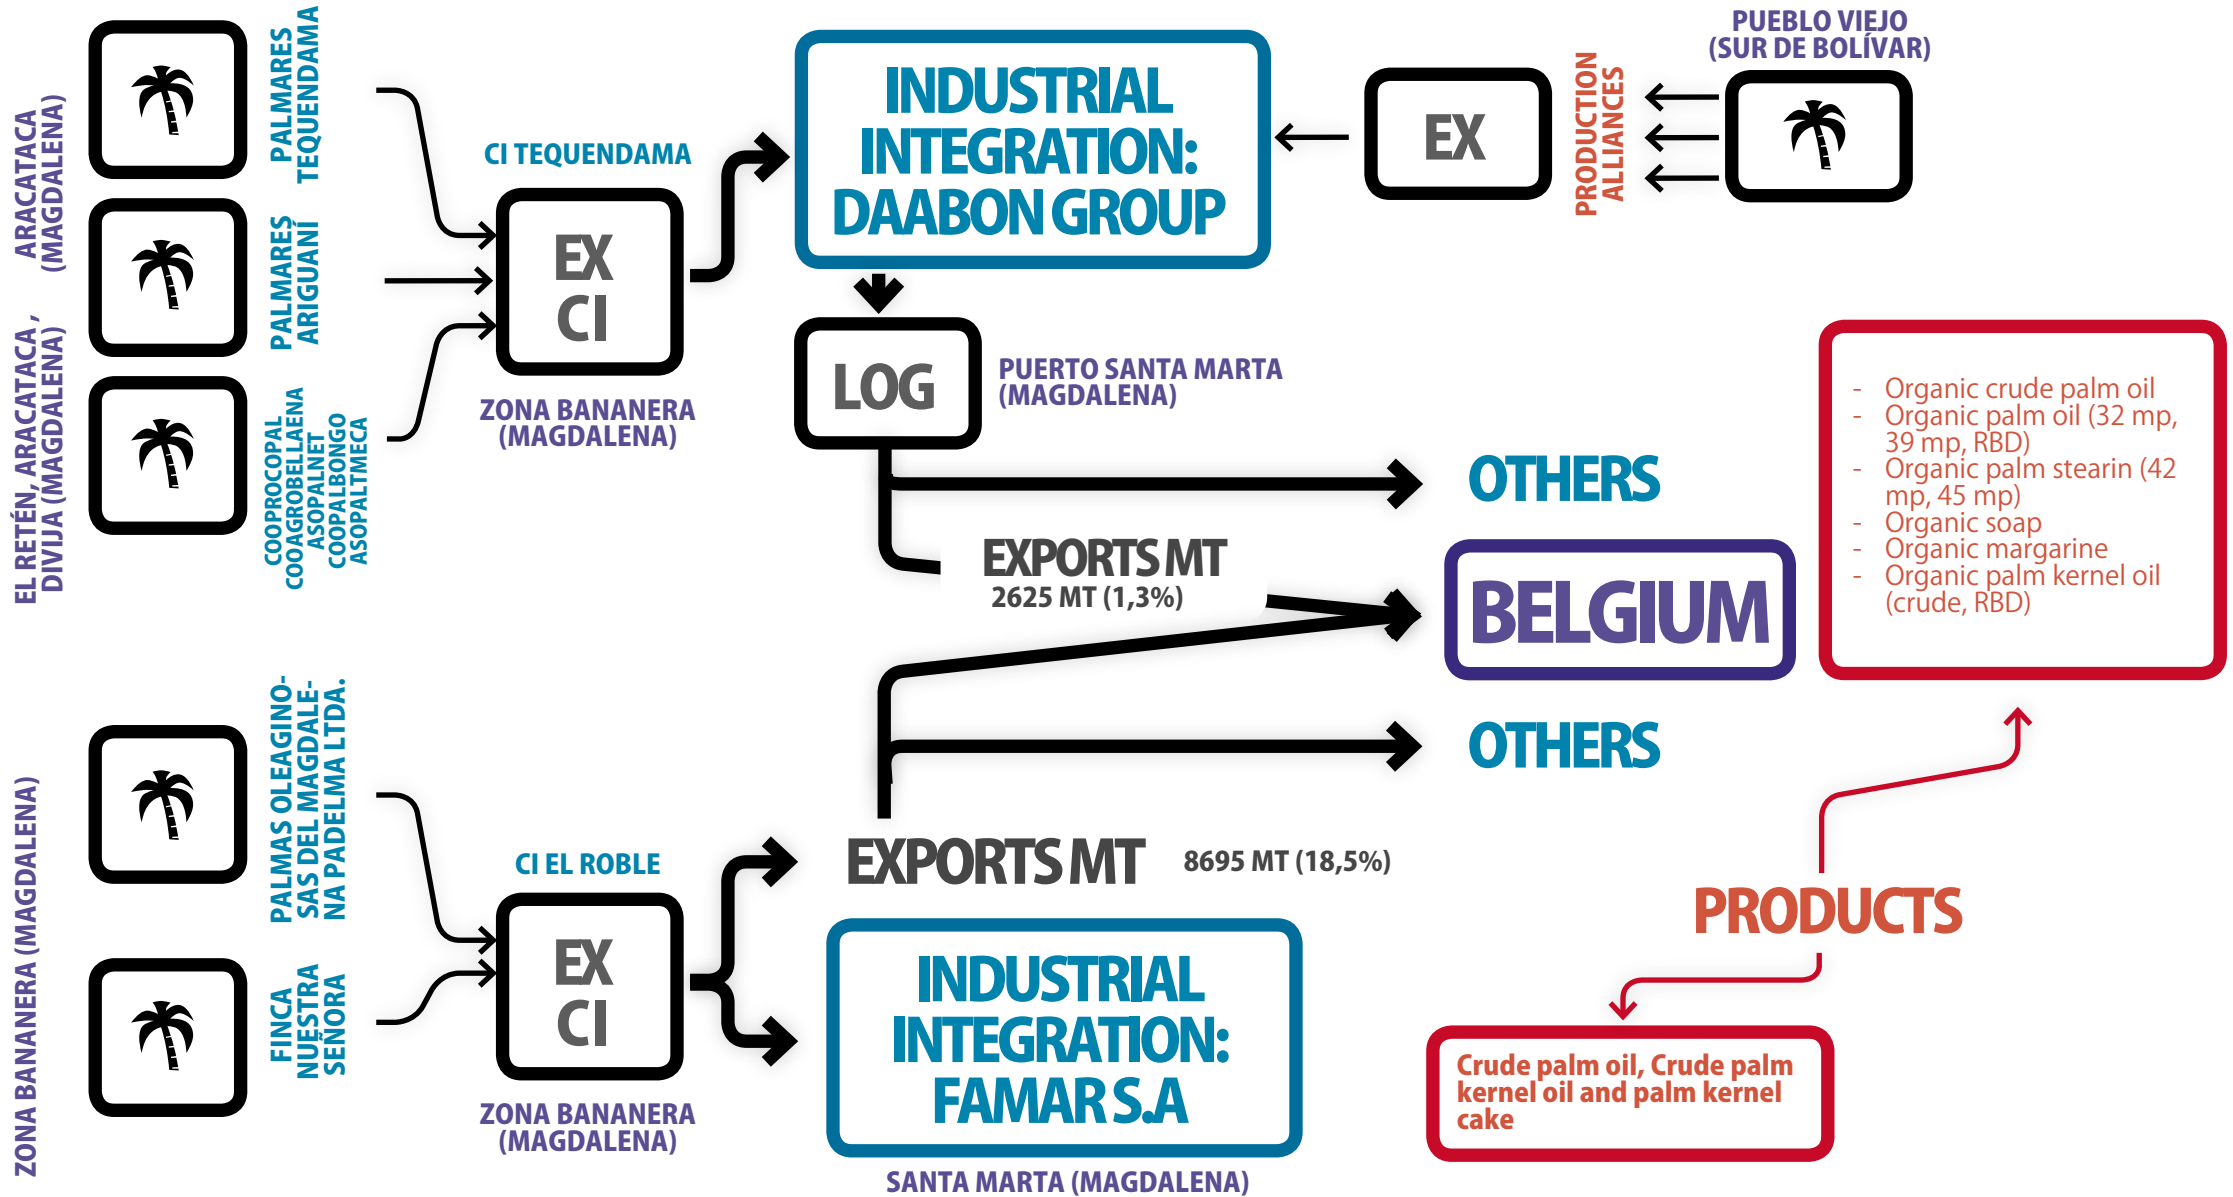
ARACATACA (MAGDALENA)

EL RETÉN, ARACATACA , DIVIJA (MAGDALENA)

PALMARES TEQUENDAMA

PALMARES ARIGUANÍ

COOPROCOPAL COOAGROBELLAENA ASOPALNET COOPALBONGO ASOPALTMECA

CI TEQUENDAMA

EX CI

ZONA BANANERA (MAGDALENA)

INDUSTRIAL INTEGRATION: DAABON GROUP

EX

PRODUCTION ALLIANCES

PUEBLO VIEJO (SUR DE BOLÍVAR)

LOG

PUERTO SANTA MARTA (MAGDALENA)

OTHERS

EXPORTS MT
2625 MT (1,3%)

BELGIUM

- Organic crude palm oil
- Organic palm oil (32 mp, 39 mp, RBD)
- Organic palm stearin (42 mp, 45 mp)
- Organic soap
- Organic margarine
- Organic palm kernel oil (crude, RBD)

OTHERS

ZONA BANANERA (MAGDALENA)

PALMAS OLEAGINOSAS DEL MAGDALENA PADELMA LTDA.

FINCA NUESTRA SEÑORA

CI EL ROBLE

EX CI

ZONA BANANERA (MAGDALENA)

EXPORTS MT
8695 MT (18,5%)

INDUSTRIAL INTEGRATION: FAMAR S.A

SANTA MARTA (MAGDALENA)

PRODUCTS

Crude palm oil, Crude palm kernel oil and palm kernel cake